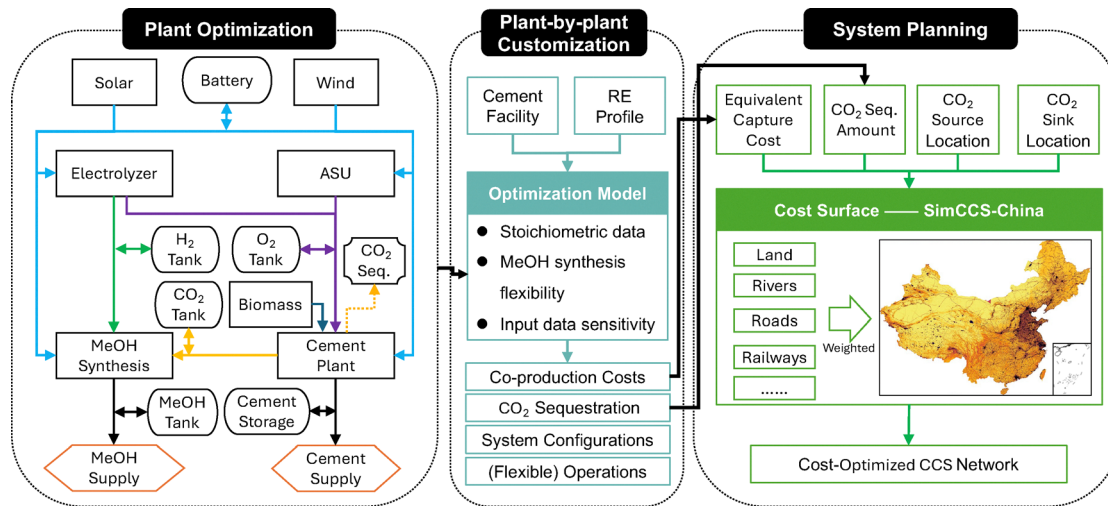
Plant Optimization

Solar

Battery

Wind

Electrolyzer

ASU

$H_2$ Tank

$O_2$ Tank

$CO_2$ Seq.

$CO_2$ Tank

Biomass

MeOH Synthesis

Cement Plant

MeOH Tank

Cement Storage

MeOH Supply

Cement Supply

Plant-by-plant Customization

Cement Facility

RE Profile

Optimization Model

● Stoichiometric data

● MeOH synthesis flexibility

● Input data sensitivity

Co-production Costs

$CO_2$ Sequestration

System Configurations

(Flexible) Operations

System Planning

Equivalent Capture Cost

$CO_2$ Seq. Amount

$CO_2$ Source Location

$CO_2$ Sink Location

Cost Surface —— SimCCS-China

Land

Rivers

Roads

Railways

......

Weighted

Cost-Optimized CCS Network